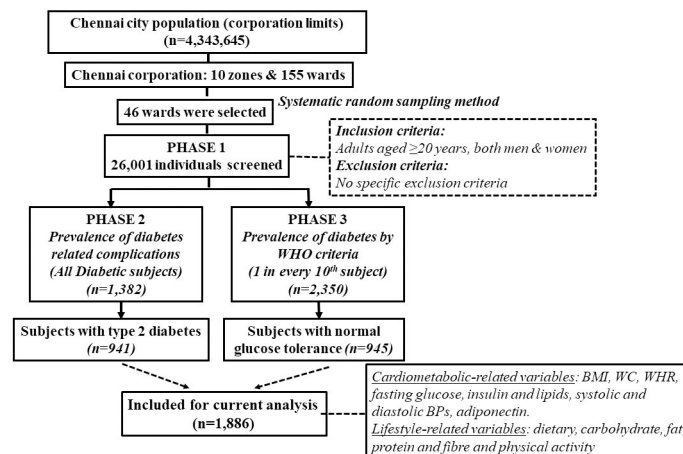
Chennai city population (corporation limits)
(n=4,343,645)

Chennai corporation: 10 zones & 155 wards

46 wards were selected

Systematic random sampling method

PHASE 1
26,001 individuals screened

Inclusion criteria:
Adults aged ≥20 years, both men & women
Exclusion criteria:
No specific exclusion criteria

PHASE 2
Prevalence of diabetes related complications
(All Diabetic subjects)
(n=1,382)

PHASE 3
Prevalence of diabetes by WHO criteria
(1 in every 10$^{th}$ subject)
(n=2,350)

Subjects with type 2 diabetes
(n=941)

Subjects with normal glucose tolerance (n=945)

Included for current analysis
(n=1,886)

Cardiometabolic-related variables: BMI, WC, WHR, fasting glucose, insulin and lipids, systolic and diastolic BPs, adiponectin.
Lifestyle-related variables: dietary, carbohydrate, fat protein and fibre and physical activity